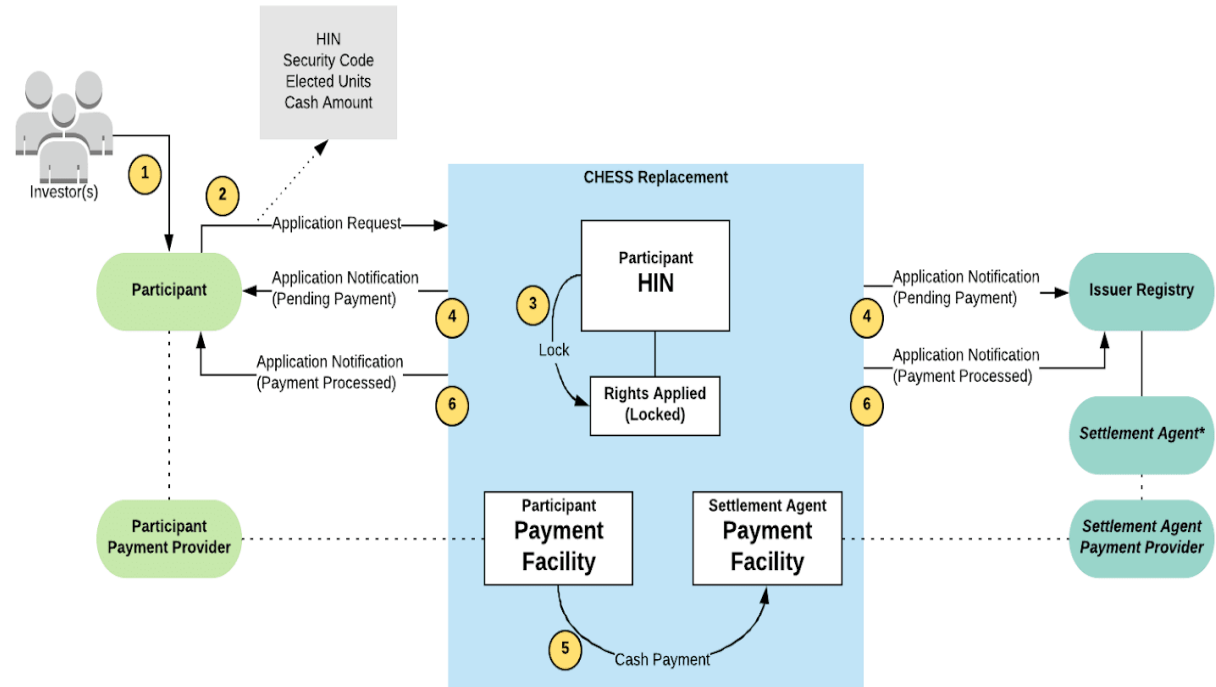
HIN
Security Code
Elected Units
Cash Amount

Investor(s)

1

2

Application Request

CHESS Replacement

Participant

Application Notification
(Pending Payment)

4

Application Notification
(Payment Processed)

6

Participant
HIN

3

Lock

Rights Applied
(Locked)

Application Notification
(Pending Payment)

4

Issuer Registry

Application Notification
(Payment Processed)

6

Settlement Agent*

Participant
Payment Provider

Participant
Payment
Facility

Settlement Agent
Payment
Facility

Settlement Agent
Payment Provider

5

Cash Payment